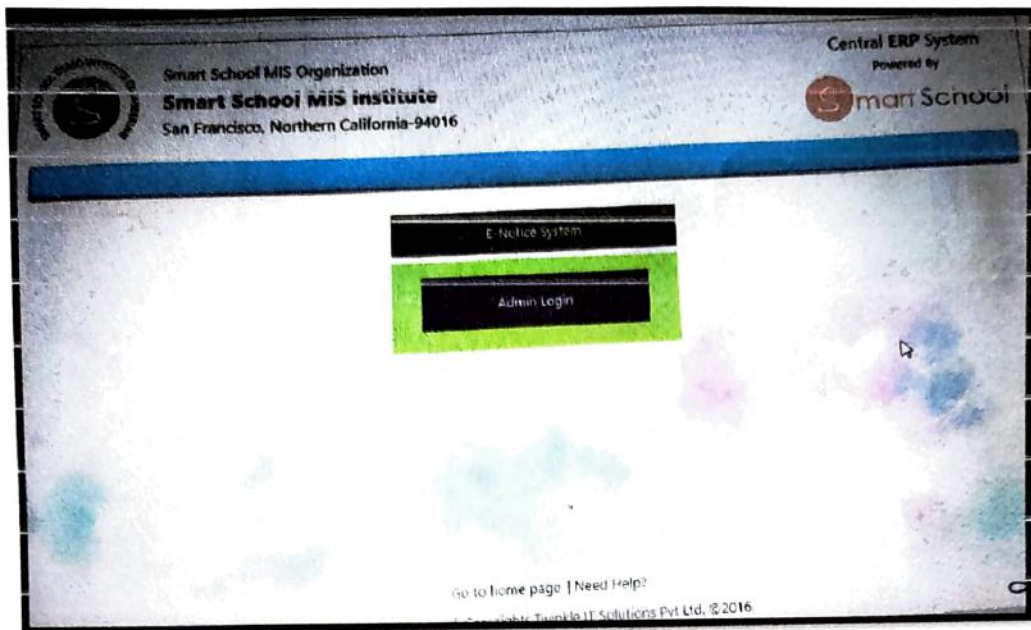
Smart School MIS Organization
Smart School MIS institute
San Francisco, Northern California-94016

Central ERP System
Powered By
Smart School

E-Notice System

Admin Login

Go to home page | Need Help?
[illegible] Twinkle IT Solutions Pvt Ltd. ©2016